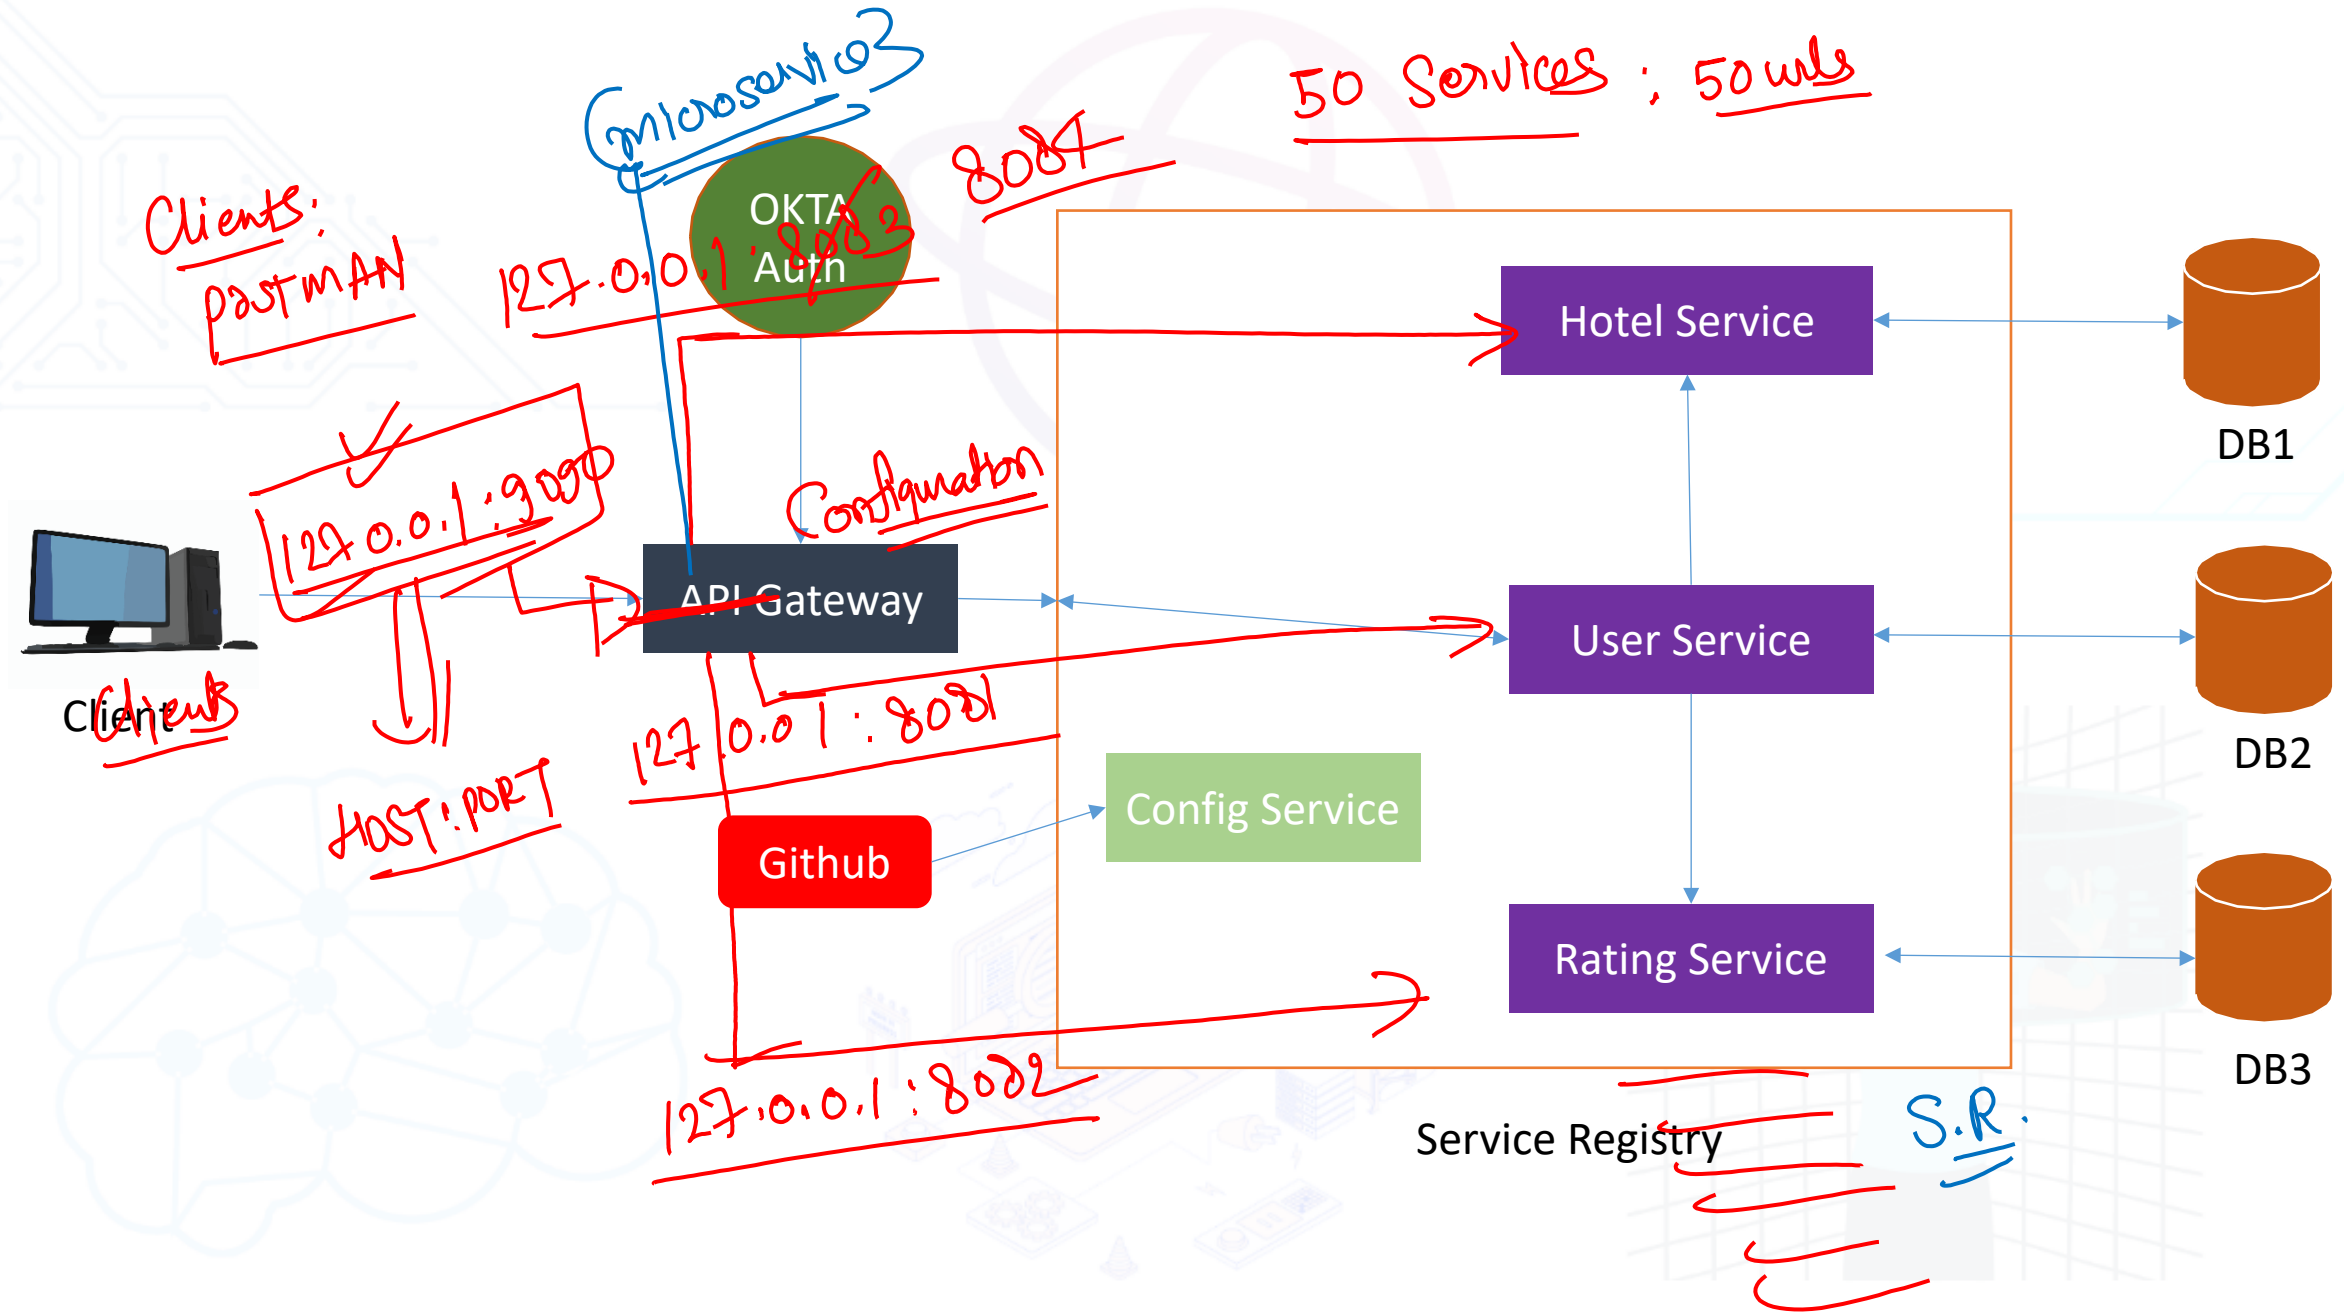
Microservices

50 Services : 50 urls

Clients:
postman

8084

OKTA
Auth

127.0.0.1:8083

127.0.0.1:9090

Configuration

Hotel Service

DB1

API Gateway

User Service

DB2

Client
Clients

127.0.0.1:8081

HOST:PORT

Config Service

Github

Rating Service

DB3

127.0.0.1:8082

Service Registry

S.R.